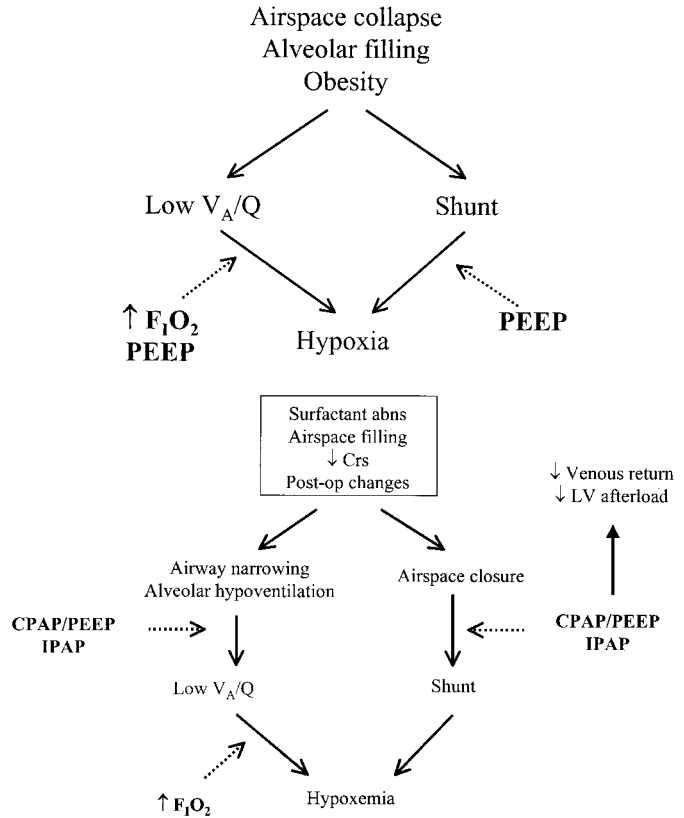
Airspace collapse
Alveolar filling
Obesity

Low $V_A/Q$

Shunt

↑ $F_IO_2$
PEEP

Hypoxia

PEEP

Surfactant abns
Airspace filling
↓ Crs
Post-op changes

↓ Venous return
↓ LV afterload

Airway narrowing
Alveolar hypoventilation

Airspace closure

CPAP/PEEP
IPAP

CPAP/PEEP
IPAP

Low $V_A/Q$

Shunt

↑ $F_IO_2$

Hypoxemia